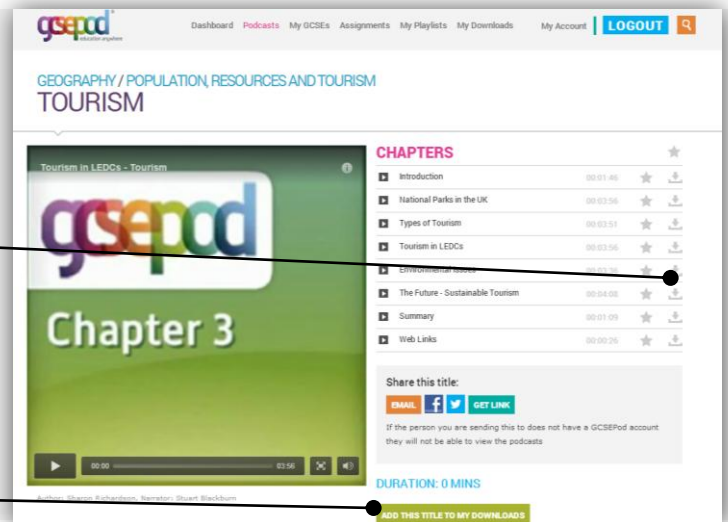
gcsepod education anywhere

Dashboard Podcasts My GCSEs Assignments My Playlists My Downloads My Account LOGOUT

GEOGRAPHY / POPULATION, RESOURCES AND TOURISM
TOURISM

Tourism in LEDCs - Tourism

gcsepod
Chapter 3

00:00 03:56

Author: Sharon Richardson, Narrator: Stuart Blackburn

CHAPTERS

| | |
|---|---|
| Introduction | 00:01:46 |
| National Parks in the UK | 00:03:56 |
| Types of Tourism | 00:03:51 |
| Tourism in LEDCs | 00:03:56 |
| Environmental Issues | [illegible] |
| The Future - Sustainable Tourism | 00:04:08 |
| Summary | 00:01:09 |
| Web Links | 00:00:26 |

Share this title:
EMAIL f GET LINK
If the person you are sending this to does not have a GCSEPod account they will not be able to view the podcasts

DURATION: 0 MINS

ADD THIS TITLE TO MY DOWNLOADS